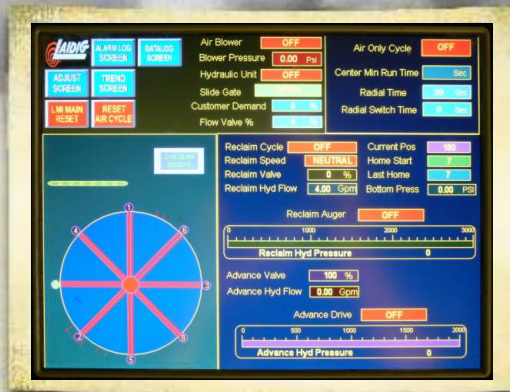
LAIDIG

ALARM LOG SCREEN

DATALOG SCREEN

ADJUST SCREEN

TREND SCREEN

LMI MAIN RESET

RESET AIR CYCLE

Air Blower OFF

Blower Pressure 0.00 Psi

Hydraulic Unit OFF

Slide Gate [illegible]

Customer Demand 0 %

Flow Valve % 0 %

Air Only Cycle OFF

Center Min Run Time Sec

Radial Time 30 Sec

Radial Switch Time 0 Sec

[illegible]

1
2
3
4
5
6
7
8

Reclaim Cycle OFF

Reclaim Speed NEUTRAL

Reclaim Valve 0 %

Reclaim Hyd Flow 4.00 Gpm

Current Pos 180

Home Start 7

Last Home 7

Bottom Press 0.00 PSI

Reclaim Auger OFF

0 1000 2000 3000

Reclaim Hyd Pressure 0

Advance Valve 100 %

Advance Hyd Flow 0.00 Gpm

Advance Drive OFF

0 500 1000 1500 2000

Advance Hyd Pressure 0